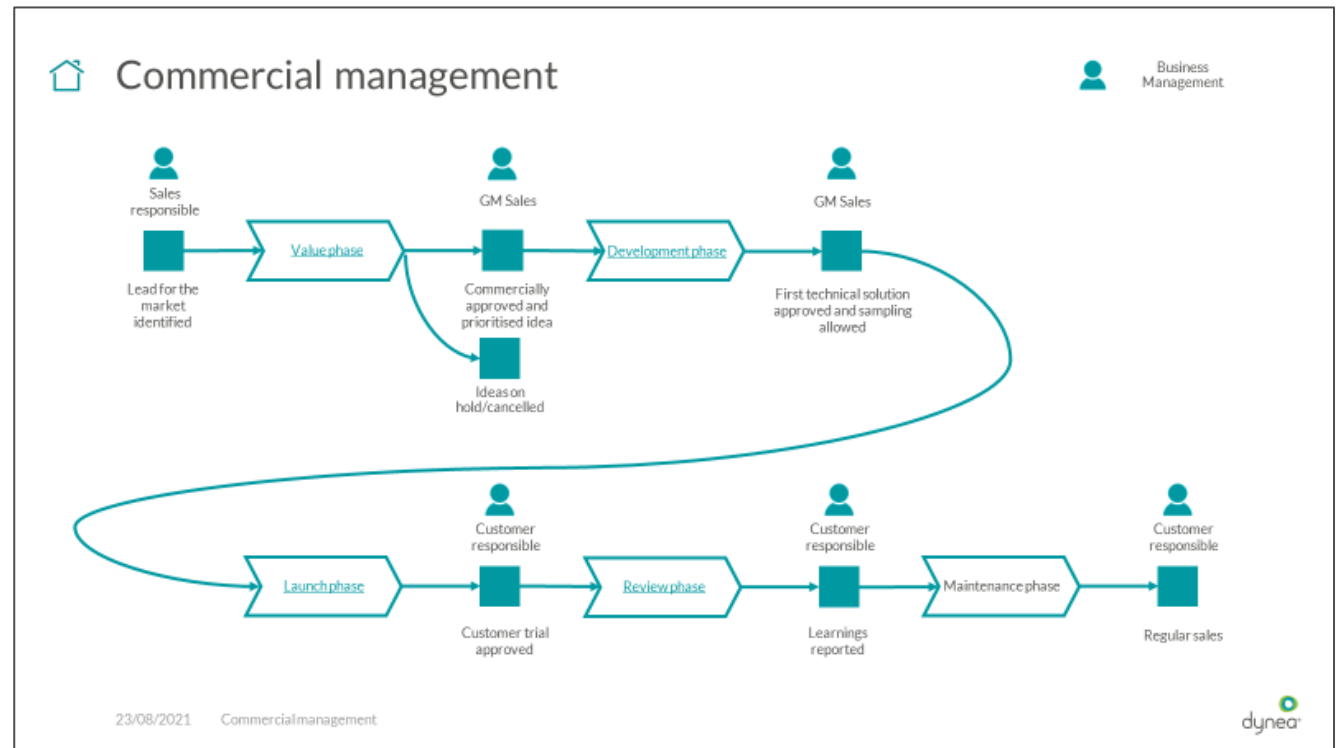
Commercial management

Business Management

Sales responsible

Lead for the market identified

Value phase

GM Sales

Commercially approved and prioritised idea

Ideas on hold/cancelled

Development phase

GM Sales

First technical solution approved and sampling allowed

Launch phase

Customer responsible

Customer trial approved

Review phase

Customer responsible

Learnings reported

Maintenance phase

Customer responsible

Regular sales

23/08/2021 Commercial management

dynea